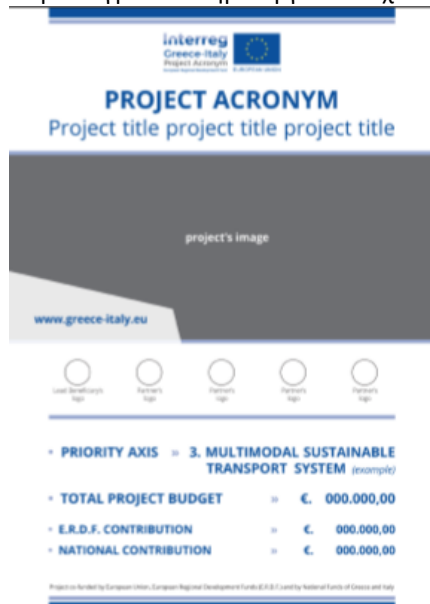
interreg
Greece-Italy
Project Acronym
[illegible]

PROJECT ACRONYM
Project title project title project title

project's image

www.greece-italy.eu

Lead Beneficiary's logo
Partner's logo
Partner's logo
Partner's logo
Partner's logo

• PRIORITY AXIS » 3. MULTIMODAL SUSTAINABLE TRANSPORT SYSTEM (example)

• TOTAL PROJECT BUDGET » €. 000.000,00

• E.R.D.F. CONTRIBUTION » €. 000.000,00

• NATIONAL CONTRIBUTION » €. 000.000,00

Project co-funded by European Union, European Regional Development Funds (E.R.D.F.) and by National Funds of Greece and Italy